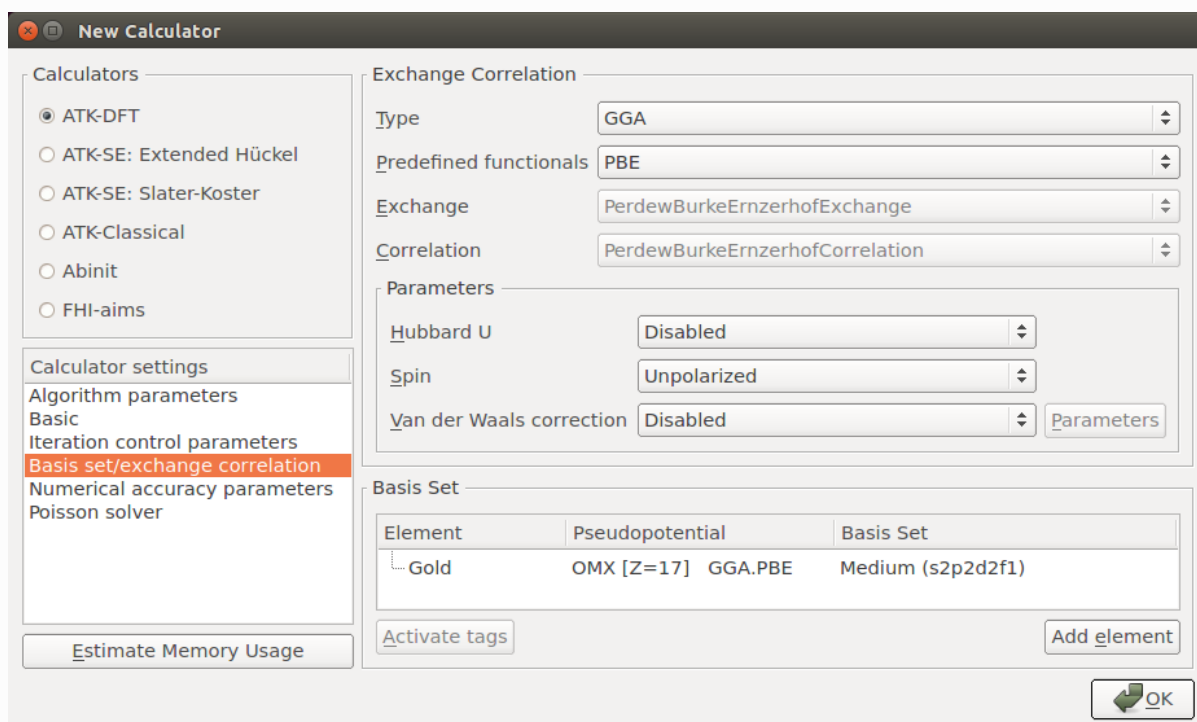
New Calculator

Calculators

ATK-DFT
ATK-SE: Extended Hückel
ATK-SE: Slater-Koster
ATK-Classical
Abinit
FHI-aims

Calculator settings
Algorithm parameters
Basic
Iteration control parameters
Basis set/exchange correlation
Numerical accuracy parameters
Poisson solver

Estimate Memory Usage

Exchange Correlation

Type GGA
Predefined functionals PBE
Exchange PerdewBurkeErnzerhofExchange
Correlation PerdewBurkeErnzerhofCorrelation

Parameters

Hubbard U Disabled
Spin Unpolarized
Van der Waals correction Disabled Parameters

Basis Set

| Element | Pseudopotential | Basis Set |
|---|---|---|
| Gold | OMX [Z=17] GGA.PBE | Medium (s2p2d2f1) |

Activate tags
Add element

OK